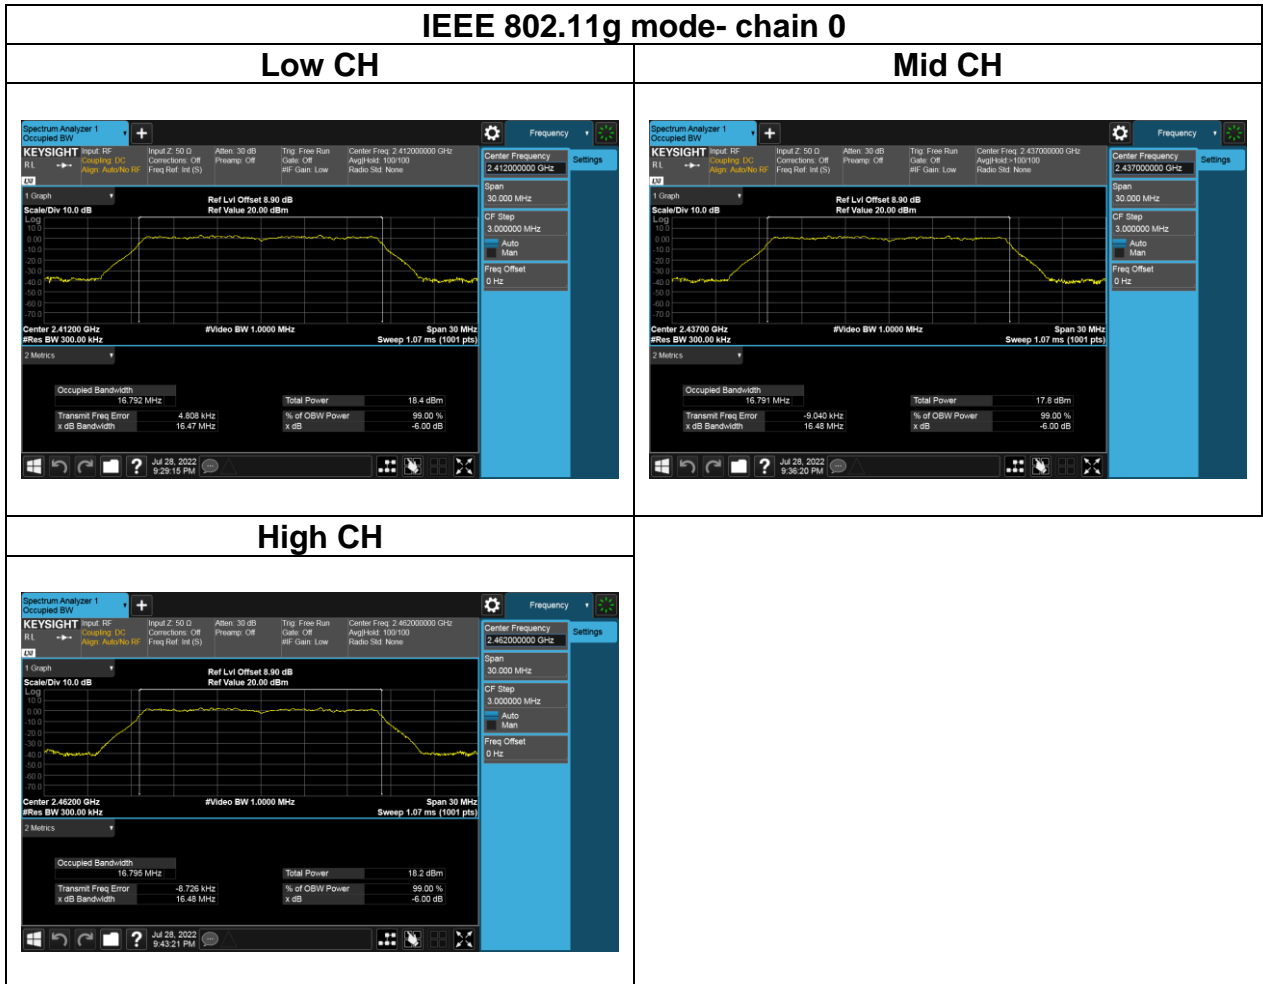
IEEE 802.11g mode- chain 0

| Low CH | Mid CH |
|---|---|
| Spectrum Analyzer 1 Occupied BW | Spectrum Analyzer 1 Occupied BW |

Low CH

Spectrum Analyzer 1
Occupied BW
Frequency
KEYSIGHT Input: RF Coupling: DC Align: Auto/No RF
Input Z: 50 Ω Corrections: Off Freq Ref: Int (S)
Atten: 30 dB Preamp: Off
Trig: Free Run Gate: Off #IF Gain: Low
Center Freq: 2.412000000 GHz Avg|Hold: 100/100 Radio Std: None
Center Frequency 2.412000000 GHz
Settings
1 Graph
Ref Lvl Offset 8.90 dB
Ref Value 20.00 dBm
Scale/Div 10.0 dB
Log
10.0 0.00 -10.0 -20.0 -30.0 -40.0 -50.0 -60.0 -70.0
Span 30.000 MHz
CF Step 3.000000 MHz
Auto Man
Freq Offset 0 Hz
Center 2.41200 GHz #Video BW 1.0000 MHz Span 30 MHz
#Res BW 300.00 kHz Sweep 1.07 ms (1001 pts)
2 Metrics
Occupied Bandwidth
16.792 MHz
Total Power 18.4 dBm
Transmit Freq Error 4.808 kHz
x dB Bandwidth 16.47 MHz
% of OBW Power 99.00 %
x dB -6.00 dB
Jul 28, 2022 9:29:15 PM

Mid CH

Spectrum Analyzer 1
Occupied BW
Frequency
KEYSIGHT Input: RF Coupling: DC Align: Auto/No RF
Input Z: 50 Ω Corrections: Off Freq Ref: Int (S)
Atten: 30 dB Preamp: Off
Trig: Free Run Gate: Off #IF Gain: Low
Center Freq: 2.437000000 GHz Avg|Hold:>100/100 Radio Std: None
Center Frequency 2.437000000 GHz
Settings
1 Graph
Ref Lvl Offset 8.90 dB
Ref Value 20.00 dBm
Scale/Div 10.0 dB
Log
10.0 0.00 -10.0 -20.0 -30.0 -40.0 -50.0 -60.0 -70.0
Span 30.000 MHz
CF Step 3.000000 MHz
Auto Man
Freq Offset 0 Hz
Center 2.43700 GHz #Video BW 1.0000 MHz Span 30 MHz
#Res BW 300.00 kHz Sweep 1.07 ms (1001 pts)
2 Metrics
Occupied Bandwidth
16.791 MHz
Total Power 17.8 dBm
Transmit Freq Error -9.040 kHz
x dB Bandwidth 16.48 MHz
% of OBW Power 99.00 %
x dB -6.00 dB
Jul 28, 2022 9:36:20 PM

High CH

Spectrum Analyzer 1
Occupied BW
Frequency
KEYSIGHT Input: RF Coupling: DC Align: Auto/No RF
Input Z: 50 Ω Corrections: Off Freq Ref: Int (S)
Atten: 30 dB Preamp: Off
Trig: Free Run Gate: Off #IF Gain: Low
Center Freq: 2.462000000 GHz Avg|Hold: 100/100 Radio Std: None
Center Frequency 2.462000000 GHz
Settings
1 Graph
Ref Lvl Offset 8.90 dB
Ref Value 20.00 dBm
Scale/Div 10.0 dB
Log
10.0 0.00 -10.0 -20.0 -30.0 -40.0 -50.0 -60.0 -70.0
Span 30.000 MHz
CF Step 3.000000 MHz
Auto Man
Freq Offset 0 Hz
Center 2.46200 GHz #Video BW 1.0000 MHz Span 30 MHz
#Res BW 300.00 kHz Sweep 1.07 ms (1001 pts)
2 Metrics
Occupied Bandwidth
16.795 MHz
Total Power 18.2 dBm
Transmit Freq Error -8.726 kHz
x dB Bandwidth 16.48 MHz
% of OBW Power 99.00 %
x dB -6.00 dB
Jul 28, 2022 9:43:21 PM